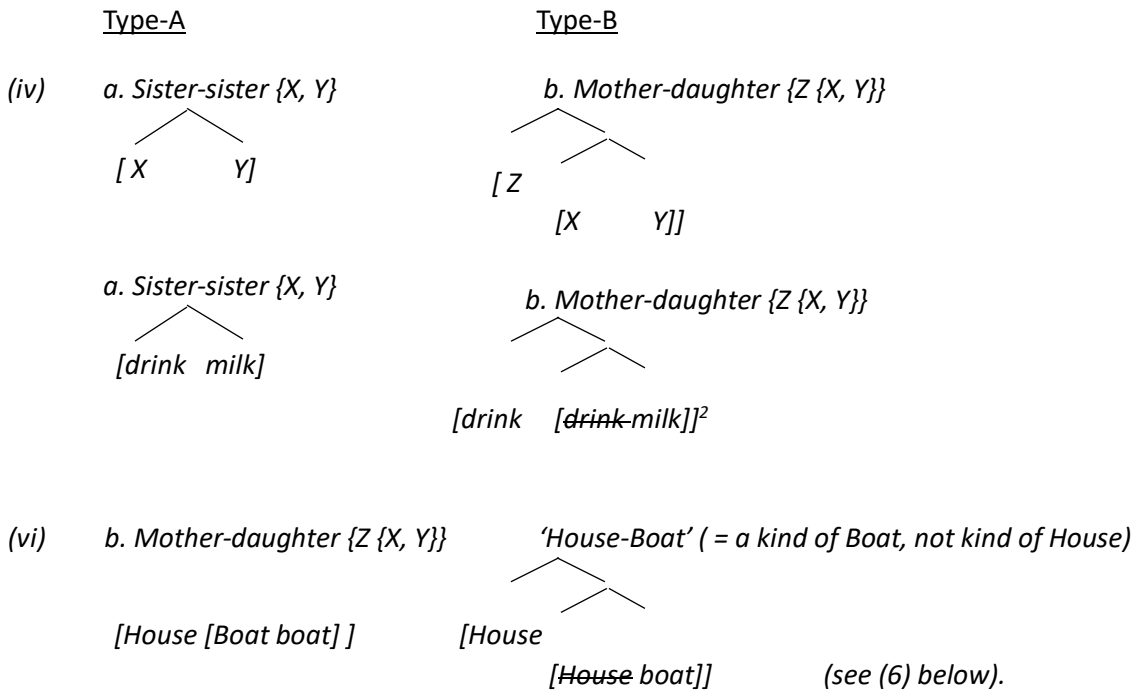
Type-A Type-B

(iv) a. Sister-sister {X, Y} b. Mother-daughter {Z {X, Y}}

[ X Y] [ Z [X Y]]

a. Sister-sister {X, Y} b. Mother-daughter {Z {X, Y}}

[drink milk] [drink [~~drink~~ milk]]$^2$

(vi) b. Mother-daughter {Z {X, Y}} 'House-Boat' ( = a kind of Boat, not kind of House)

[House [Boat boat] ] [House [~~House~~ boat]] (see (6) below).